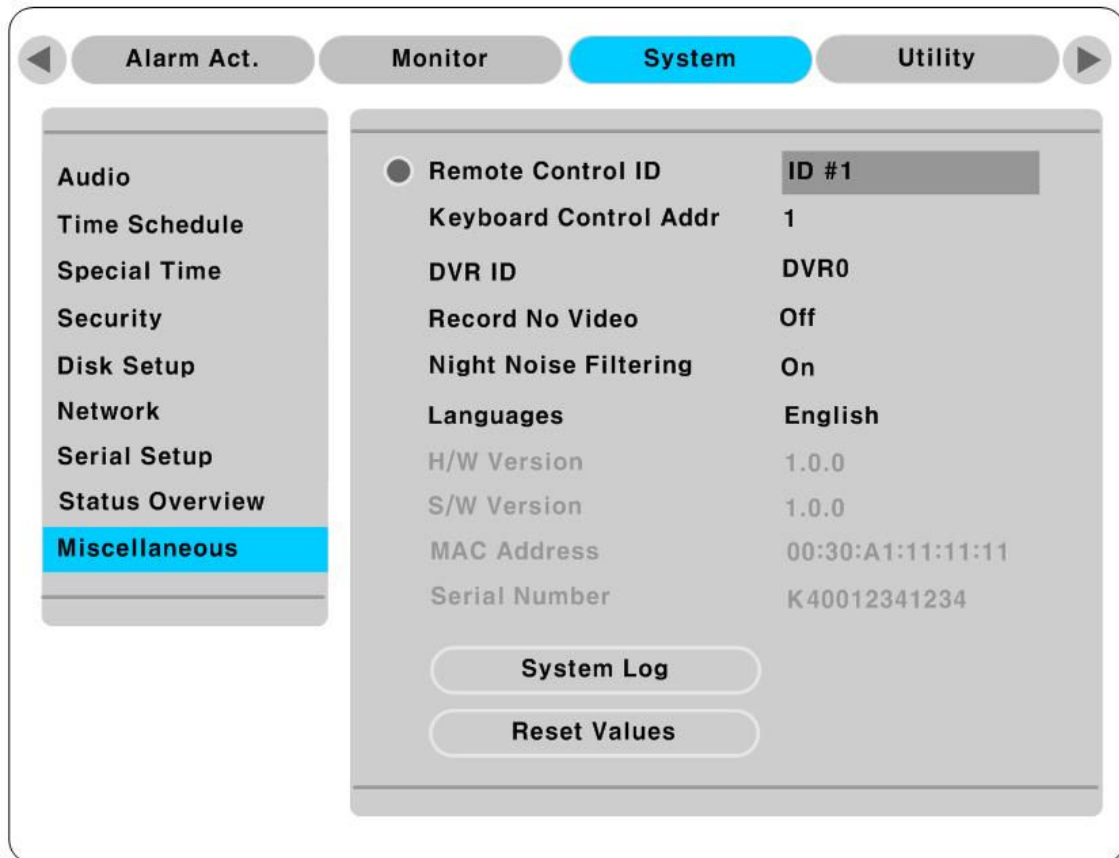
Alarm Act. Monitor System Utility

Audio
Time Schedule
Special Time
Security
Disk Setup
Network
Serial Setup
Status Overview
Miscellaneous

| | |
|---|---|
| Remote Control ID | ID #1 |
| Keyboard Control Addr | 1 |
| DVR ID | DVR0 |
| Record No Video | Off |
| Night Noise Filtering | On |
| Languages | English |
| H/W Version | 1.0.0 |
| S/W Version | 1.0.0 |
| MAC Address | 00:30:A1:11:11:11 |
| Serial Number | K40012341234 |

System Log

Reset Values